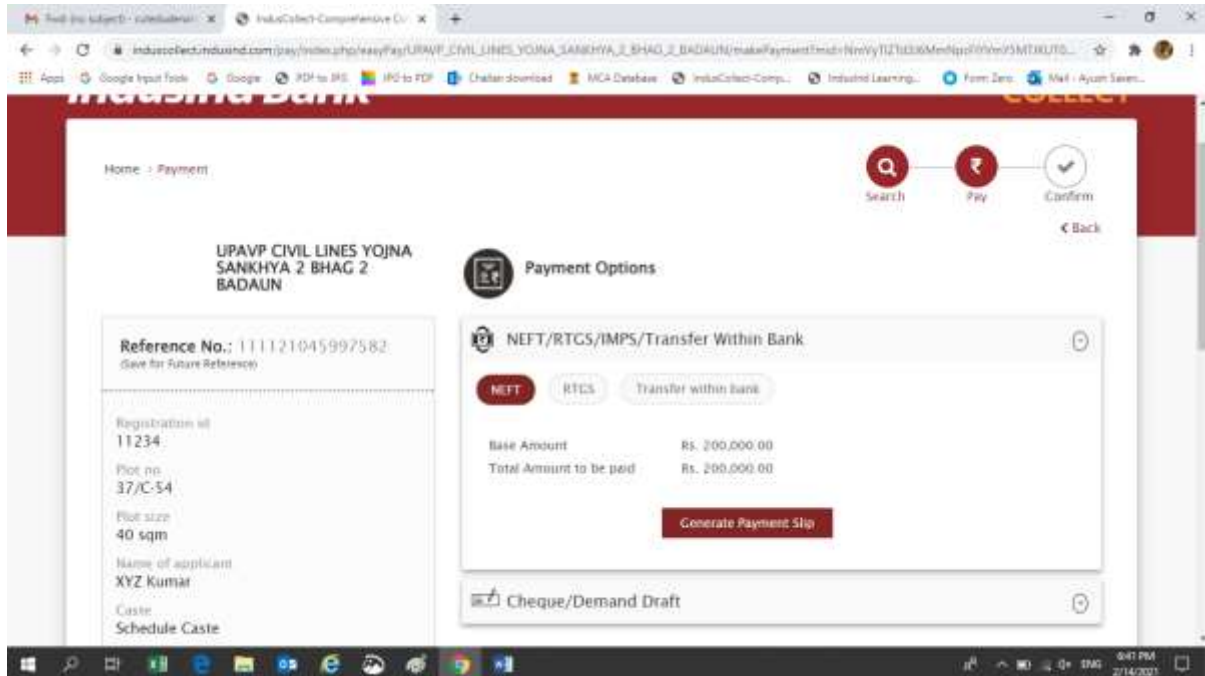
M Fwd (no subject) - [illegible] ×
IndusCollect-Comprehensive C ×
+

indusCollect.indusind.com/pay/index.php/easyPay/UPAVP_CIVIL_LINES_YOJNA_SANKHYA_2_BHAG_2_BADAUN/makePayment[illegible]

Apps   Google Input Tools   Google   PDF to JPG   JPG to PDF   Challan download   MCA Database   IndusCollect-Comp...   IndusInd Learning...   Form Zero   Mail - Ayush Saxen...

IndusInd Bank
COLLECT

Home › Payment

Search   Pay   Confirm

< Back

UPAVP CIVIL LINES YOJNA SANKHYA 2 BHAG 2 BADAUN

Payment Options

Reference No.: 1111210459975​82
(Save for Future Reference)

Registration id
11234

Plot no
37/C-54

Plot size
40 sqm

Name of applicant
XYZ Kumar

Caste
Schedule Caste

NEFT/RTGS/IMPS/Transfer Within Bank

NEFT   RTGS   Transfer within bank

| Base Amount | Rs. 200,000.00 |
|---|---|
| Total Amount to be paid | Rs. 200,000.00 |

Generate Payment Slip

Cheque/Demand Draft

ENG   6:41 PM   2/14/2021